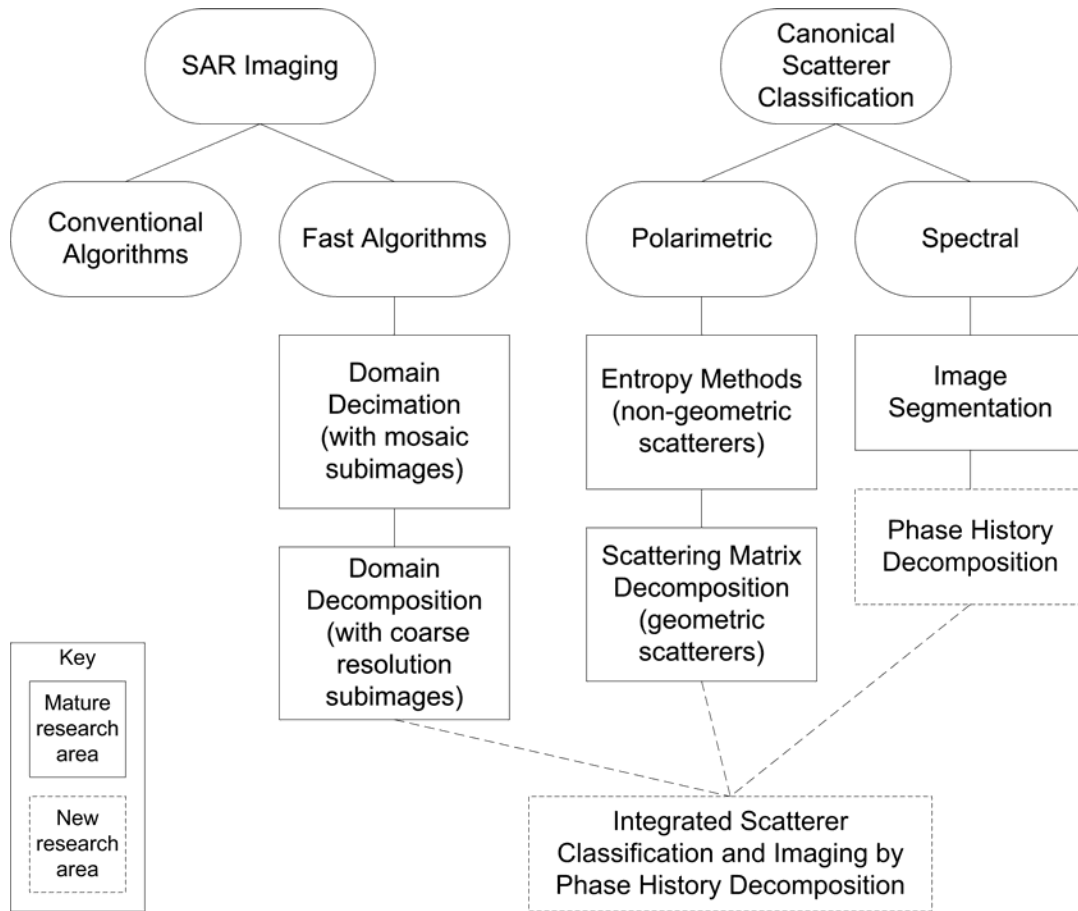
SAR Imaging

Canonical Scatterer Classification

Conventional Algorithms

Fast Algorithms

Polarimetric

Spectral

Domain Decimation (with mosaic subimages)

Entropy Methods (non-geometric scatterers)

Image Segmentation

Phase History Decomposition

Domain Decomposition (with coarse resolution subimages)

Scattering Matrix Decomposition (geometric scatterers)

Key

Mature research area

New research area

Integrated Scatterer Classification and Imaging by Phase History Decomposition